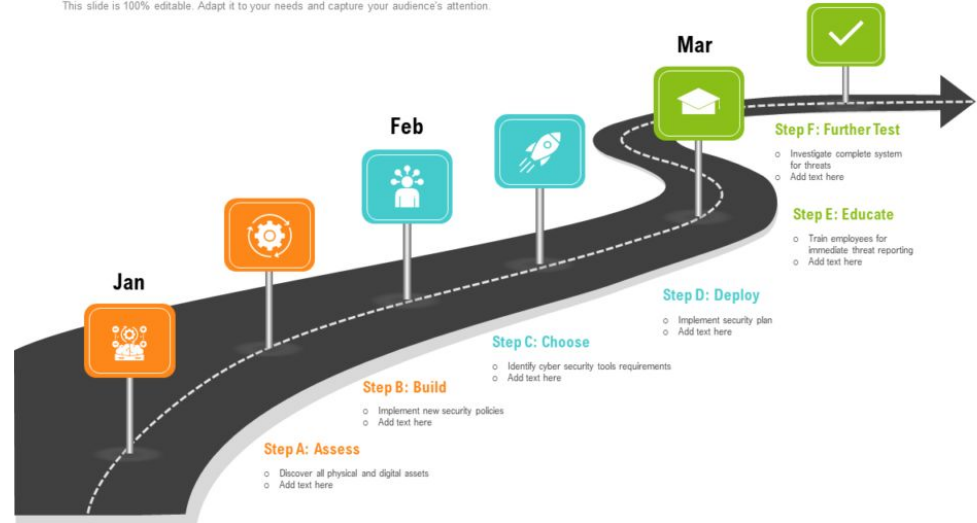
This slide is 100% editable. Adapt it to your needs and capture your audience's attention.

Mar

Feb

Jan

Step F: Further Test

- Investigate complete system for threats
- Add text here

Step E: Educate

- Train employees for immediate threat reporting
- Add text here

Step D: Deploy

- Implement security plan
- Add text here

Step C: Choose

- Identify cyber security tools requirements
- Add text here

Step B: Build

- Implement new security policies
- Add text here

Step A: Assess

- Discover all physical and digital assets
- Add text here